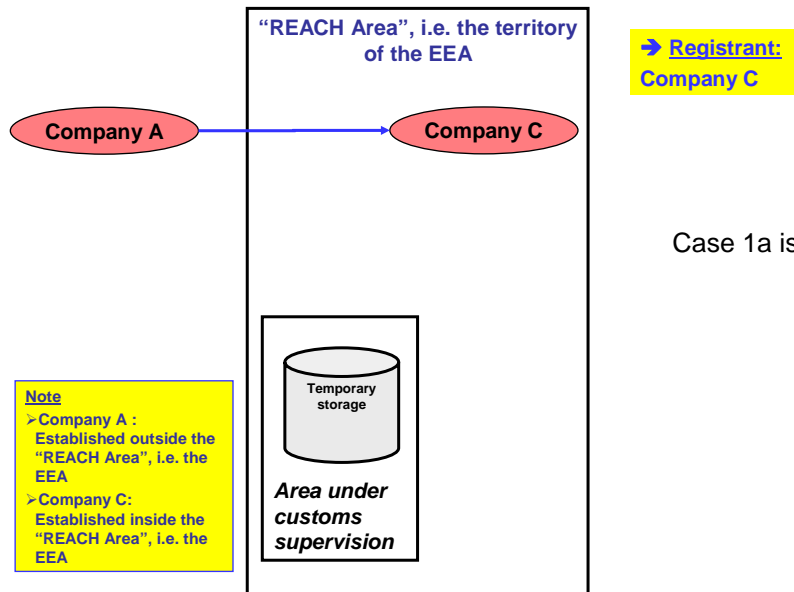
"REACH Area", i.e. the territory of the EEA

➔ Registrant: Company C

Company A

Company C

Case 1a is

Temporary storage

Area under customs supervision

Note
➢Company A : Established outside the "REACH Area", i.e. the EEA
➢Company C: Established inside the "REACH Area", i.e. the EEA